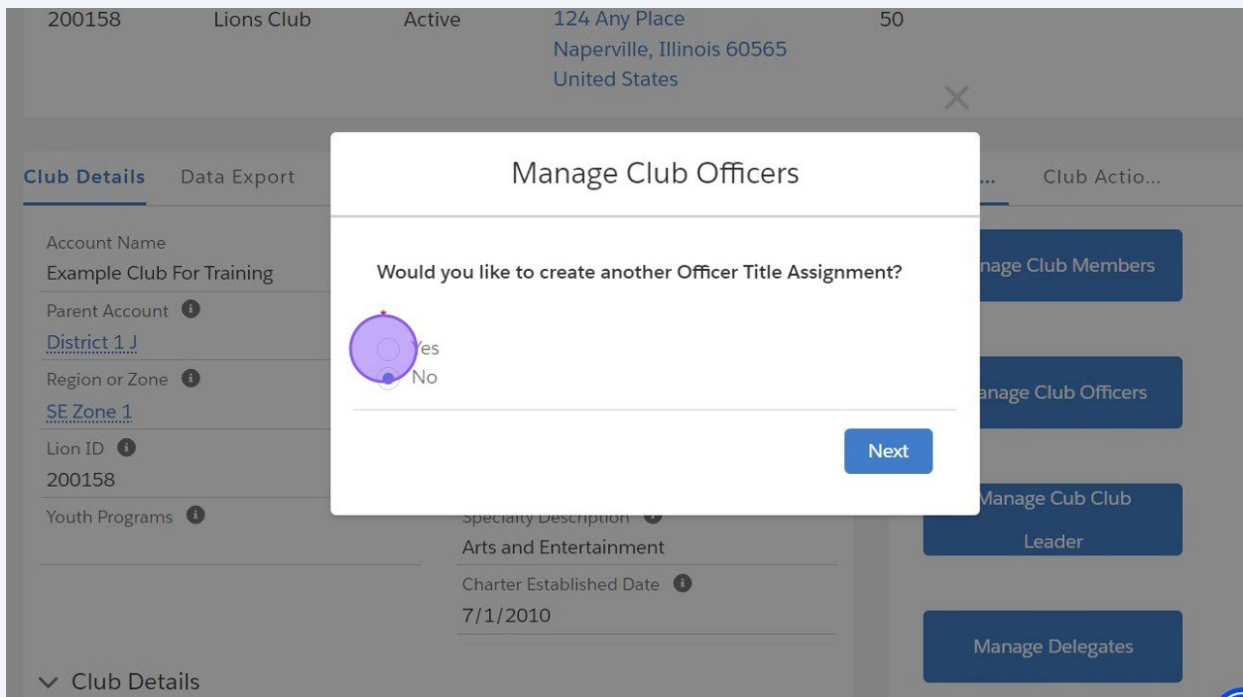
200158 Lions Club Active 124 Any Place Naperville, Illinois 60565 United States 50

Club Details Data Export

Club Actio...

Account Name
Example Club For Training
Parent Account
District 1 J
Region or Zone
SE Zone 1
Lion ID
200158
Youth Programs

Specialty Description
Arts and Entertainment
Charter Established Date
7/1/2010

Club Details

Manage Club Officers

Would you like to create another Officer Title Assignment?

*
Yes
No

Next

nage Club Members

anage Club Officers

Manage Cub Club Leader

Manage Delegates